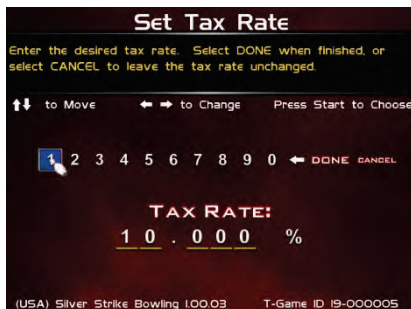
Set Tax Rate

Enter the desired tax rate. Select DONE when finished, or select CANCEL to leave the tax rate unchanged.

↑↓ to Move ← → to Change Press Start to Choose

1 2 3 4 5 6 7 8 9 0 ← DONE CANCEL

TAX RATE:

1 0 . 0 0 0 %

(USA) Silver Strike Bowling 1.00.03 T-Game ID 19-000005